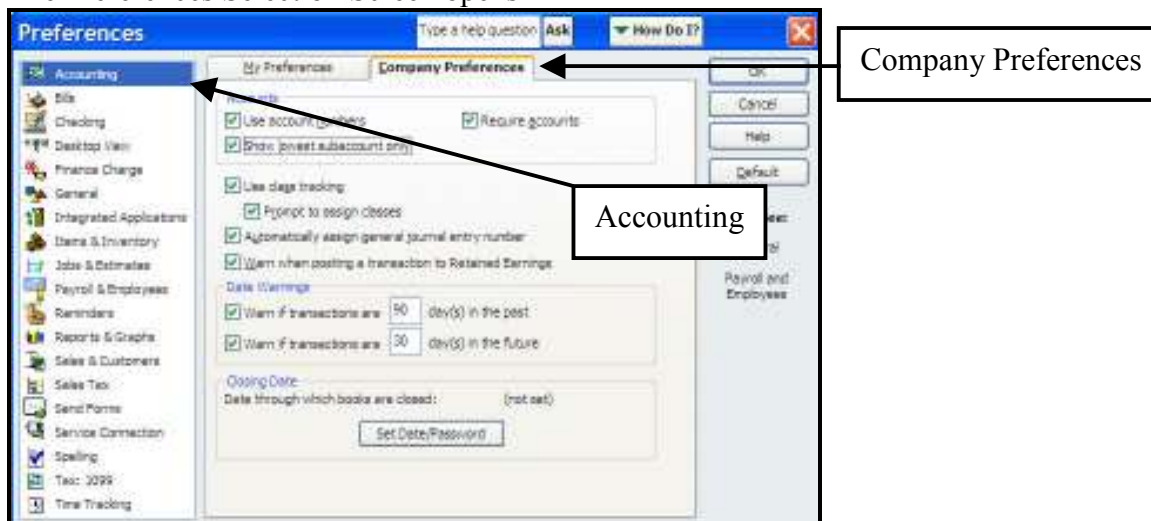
Preferences

Type a help question Ask

How Do I?

Accounting
Bills
Checking
Desktop View
Finance Charge
General
Integrated Applications
Items & Inventory
Jobs & Estimates
Payroll & Employees
Reminders
Reports & Graphs
Sales & Customers
Sales Tax
Send Forms
Service Connection
Spelling
Tax: 1099
Time Tracking

My Preferences

Company Preferences

Accounts

Use account numbers

Require accounts

Show lowest subaccount only

Use class tracking

Prompt to assign classes

Automatically assign general journal entry number

Warn when posting a transaction to Retained Earnings

Date Warnings

Warn if transactions are 90 day(s) in the past

Warn if transactions are 30 day(s) in the future

Closing Date

Date through which books are closed: (not set)

Set Date/Password

OK

Cancel

Help

Default

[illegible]

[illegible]

Payroll and Employees

Company Preferences

Accounting